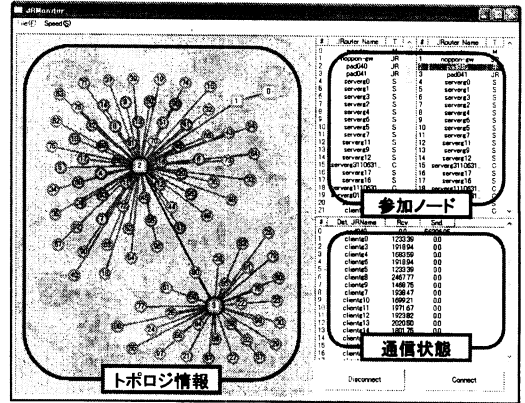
JRMonitor
Ver(F) Speed(S)

0

トポロジ情報

| # | Router Name | T | # | Router Name | T |
|---|---|---|---|---|---|
| | nopporo-ew | JR | | nopporo-ew | |
| | pad040 | JR | | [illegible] | |
| | pad041 | JR | 3 | pad041 | JR |
| | servers0 | S | 5 | servers0 | S |
| | servers1 | S | 5 | servers1 | S |
| | servers3 | S | 5 | servers3 | S |
| | servers2 | S | 7 | servers2 | S |
| | servers4 | S | 8 | servers4 | S |
| | servers5 | S | 9 | servers5 | S |
| | servers6 | S | 10 | servers6 | S |
| | servers7 | S | 11 | servers7 | S |
| | servers9 | S | 11 | servers9 | S |
| | servers11 | S | 12 | servers11 | S |
| | servers12 | S | | servers12 | S |
| | servers3110631 | C | | servers3110631 | C |
| | servers17 | S | | servers17 | S |
| | servers16 | S | | servers16 | S |
| | servers1110631 | C | | servers1110631 | C |

参加ノード

| # | Dst_JRName | Rcv | Snd |
|---|---|---|---|
| | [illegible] | | |
| | clients0 | 1233.39 | 0.0 |
| | clients2 | 1918.94 | 0.0 |
| | clients4 | 1583.59 | 0.0 |
| | clients3 | 1918.94 | 0.0 |
| | clients5 | 1233.39 | 0.0 |
| | clients6 | 2467.77 | 0.0 |
| | clients8 | 1469.76 | 0.0 |
| | clients7 | 1938.47 | 0.0 |
| | clients10 | 1699.21 | 0.0 |
| | clients11 | 1971.67 | 0.0 |
| | clients12 | 1923.82 | 0.0 |
| | clients13 | 2020.60 | 0.0 |
| | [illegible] | 1801.76 | 0.0 |

通信状態

Disconnect
Connect